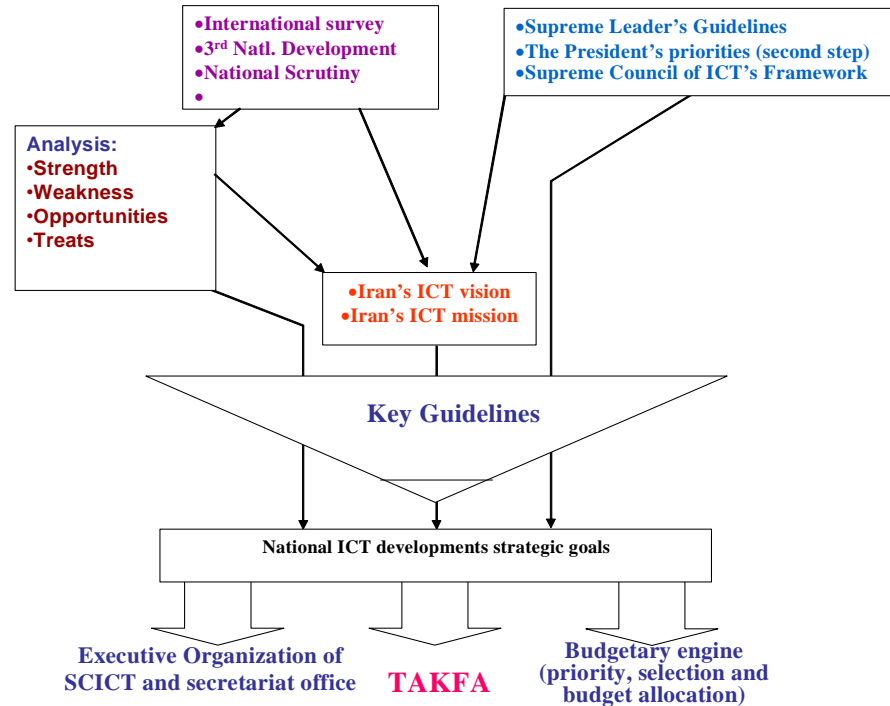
•International survey
•3rd Natl. Development
•National Scrutiny
•

•Supreme Leader's Guidelines
•The President's priorities (second step)
•Supreme Council of ICT's Framework

Analysis:
•Strength
•Weakness
•Opportunities
•Treats

•Iran's ICT vision
•Iran's ICT mission

Key Guidelines

National ICT developments strategic goals

Executive Organization of SCICT and secretariat office

TAKFA

Budgetary engine (priority, selection and budget allocation)